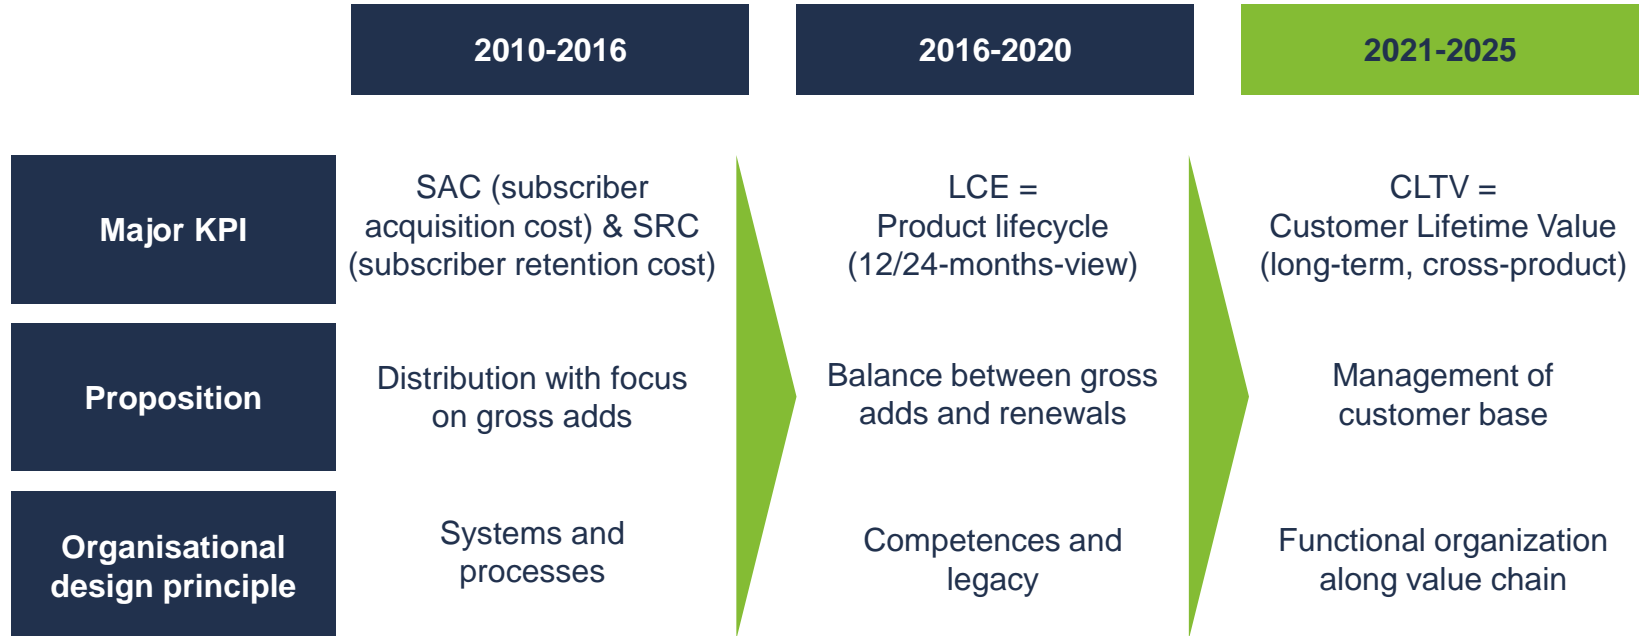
|  | 2010-2016 | 2016-2020 | 2021-2025 |
|---|---|---|---|
| Major KPI | SAC (subscriber acquisition cost) & SRC (subscriber retention cost) | LCE = Product lifecycle (12/24-months-view) | CLTV = Customer Lifetime Value (long-term, cross-product) |
| Proposition | Distribution with focus on gross adds | Balance between gross adds and renewals | Management of customer base |
| Organisational design principle | Systems and processes | Competences and legacy | Functional organization along value chain |